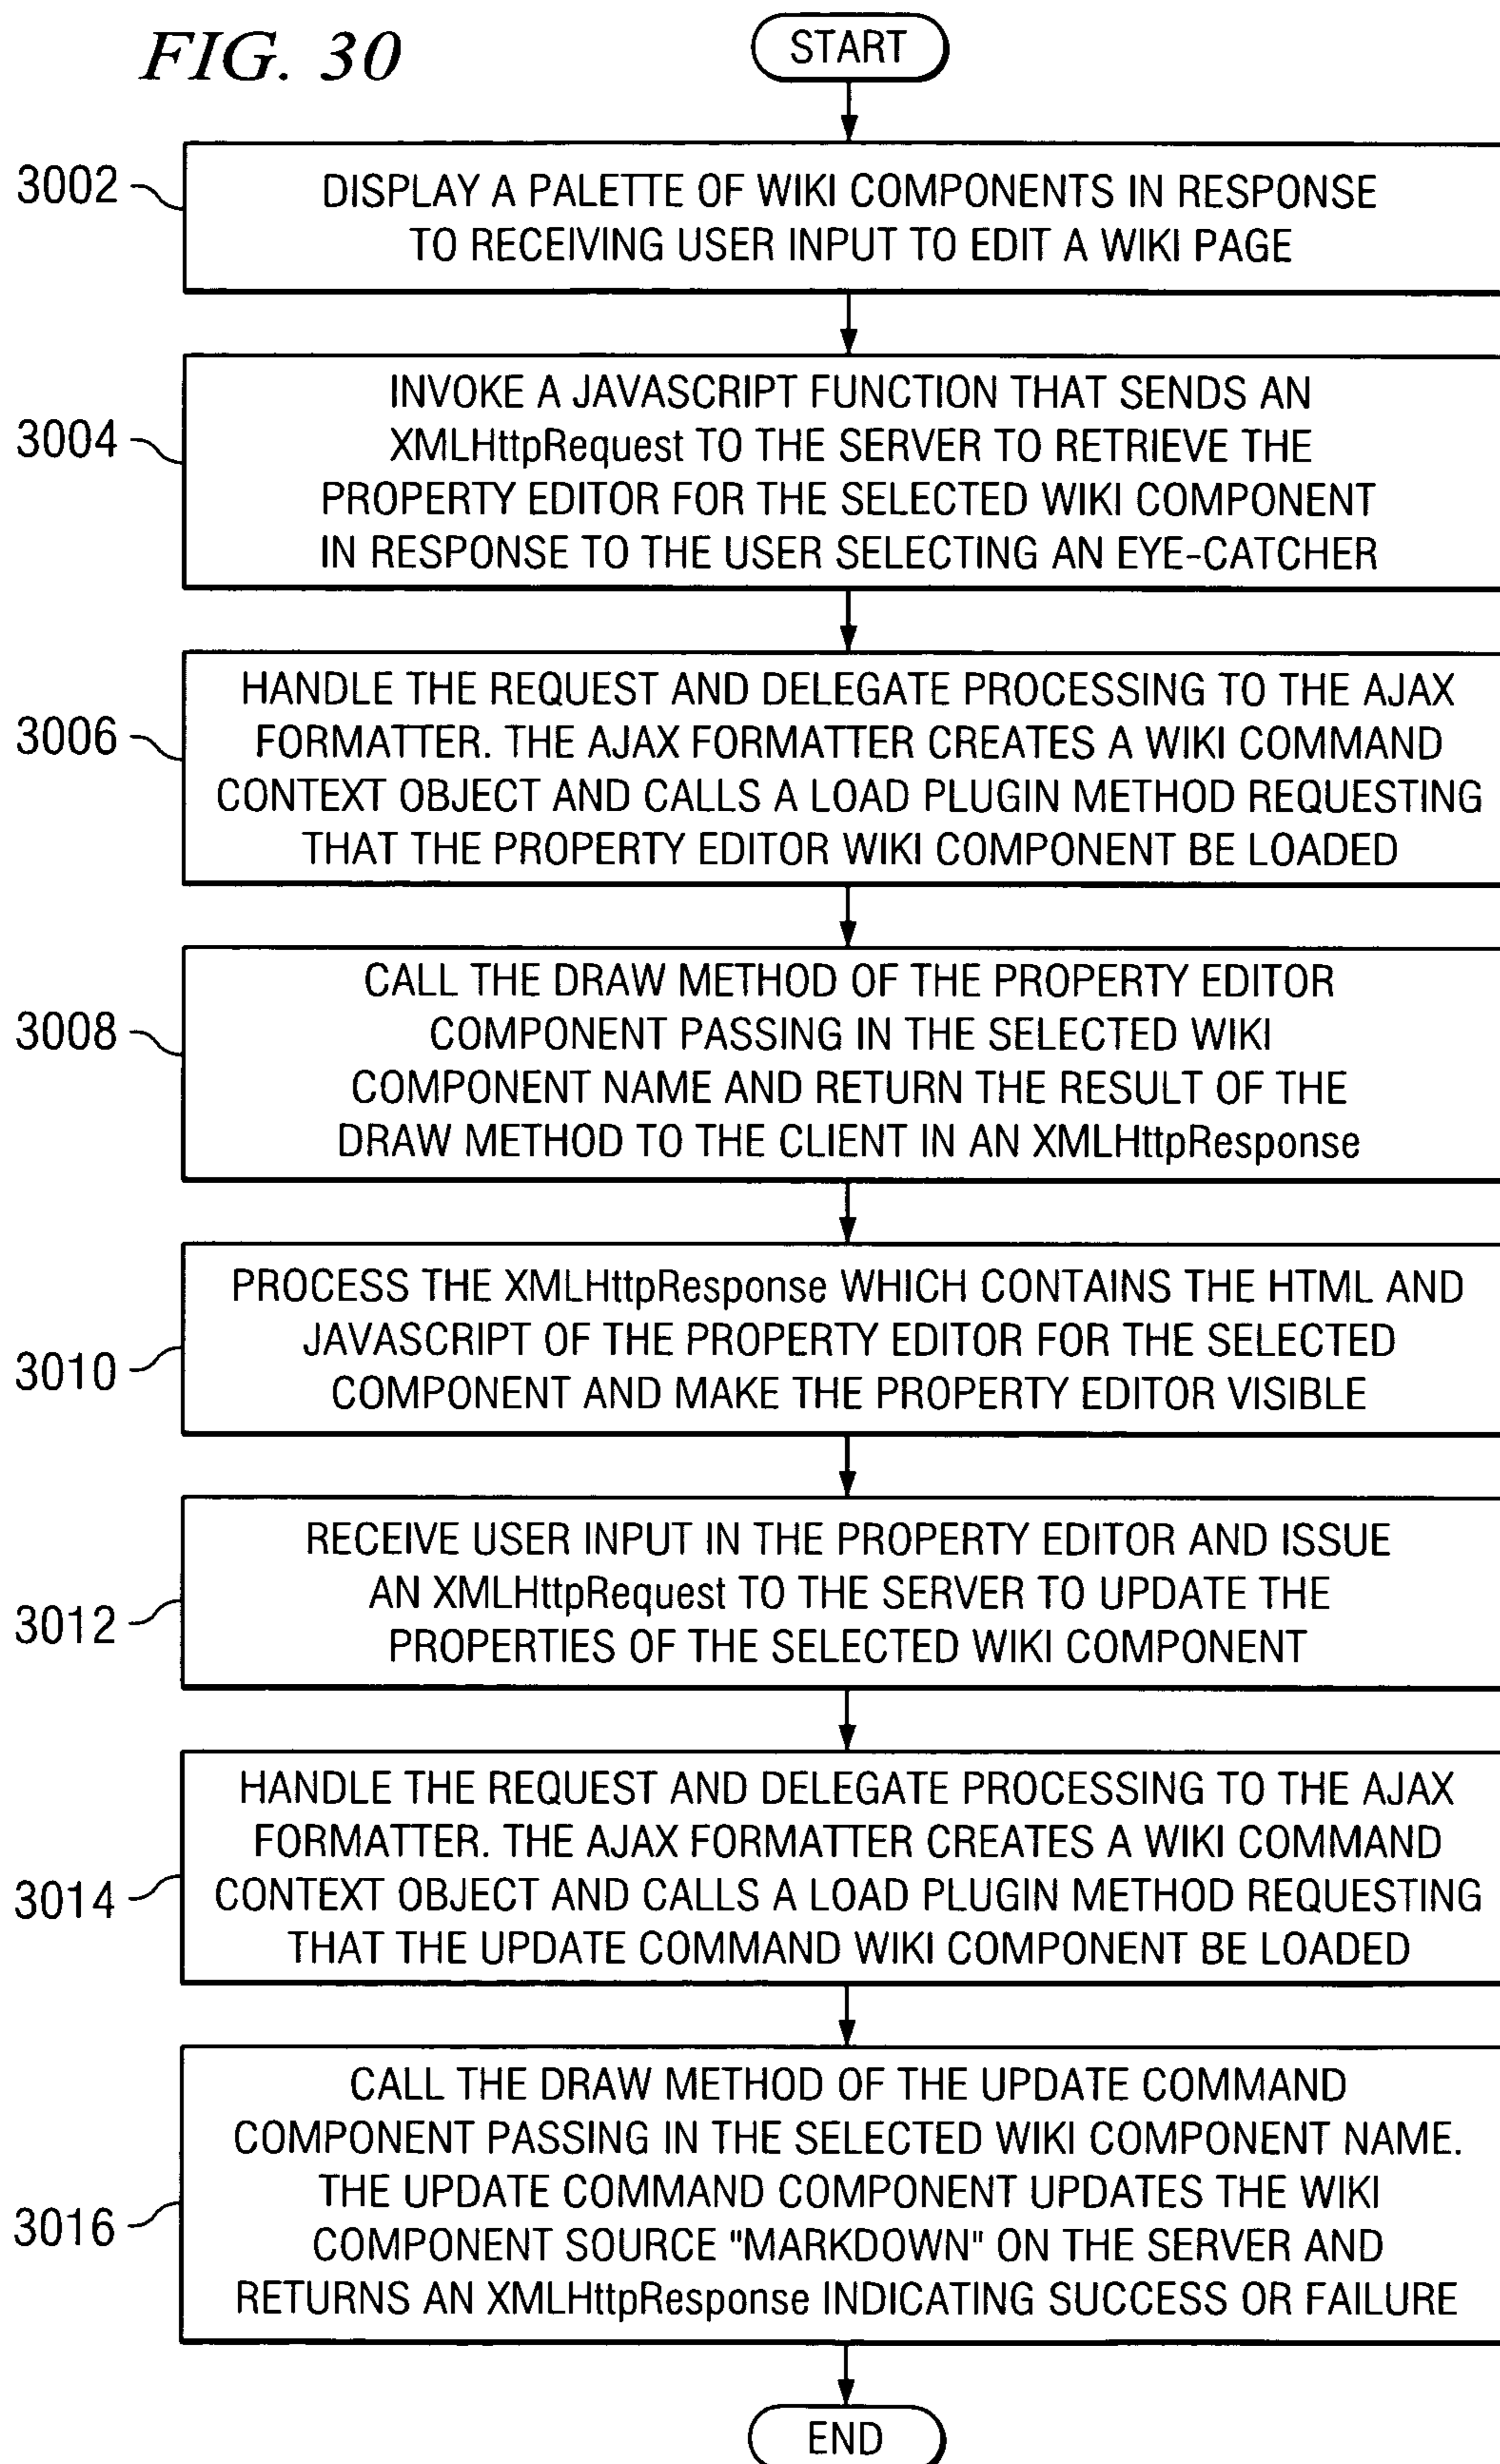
FIG. 30

START

3002

DISPLAY A PALETTE OF WIKI COMPONENTS IN RESPONSE TO RECEIVING USER INPUT TO EDIT A WIKI PAGE

3004

INVOKE A JAVASCRIPT FUNCTION THAT SENDS AN XMLHttpRequest TO THE SERVER TO RETRIEVE THE PROPERTY EDITOR FOR THE SELECTED WIKI COMPONENT IN RESPONSE TO THE USER SELECTING AN EYE-CATCHER

3006

HANDLE THE REQUEST AND DELEGATE PROCESSING TO THE AJAX FORMATTER. THE AJAX FORMATTER CREATES A WIKI COMMAND CONTEXT OBJECT AND CALLS A LOAD PLUGIN METHOD REQUESTING THAT THE PROPERTY EDITOR WIKI COMPONENT BE LOADED

3008

CALL THE DRAW METHOD OF THE PROPERTY EDITOR COMPONENT PASSING IN THE SELECTED WIKI COMPONENT NAME AND RETURN THE RESULT OF THE DRAW METHOD TO THE CLIENT IN AN XMLHttpResponse

3010

PROCESS THE XMLHttpResponse WHICH CONTAINS THE HTML AND JAVASCRIPT OF THE PROPERTY EDITOR FOR THE SELECTED COMPONENT AND MAKE THE PROPERTY EDITOR VISIBLE

3012

RECEIVE USER INPUT IN THE PROPERTY EDITOR AND ISSUE AN XMLHttpRequest TO THE SERVER TO UPDATE THE PROPERTIES OF THE SELECTED WIKI COMPONENT

3014

HANDLE THE REQUEST AND DELEGATE PROCESSING TO THE AJAX FORMATTER. THE AJAX FORMATTER CREATES A WIKI COMMAND CONTEXT OBJECT AND CALLS A LOAD PLUGIN METHOD REQUESTING THAT THE UPDATE COMMAND WIKI COMPONENT BE LOADED

3016

CALL THE DRAW METHOD OF THE UPDATE COMMAND COMPONENT PASSING IN THE SELECTED WIKI COMPONENT NAME. THE UPDATE COMMAND COMPONENT UPDATES THE WIKI COMPONENT SOURCE "MARKDOWN" ON THE SERVER AND RETURNS AN XMLHttpResponse INDICATING SUCCESS OR FAILURE

END